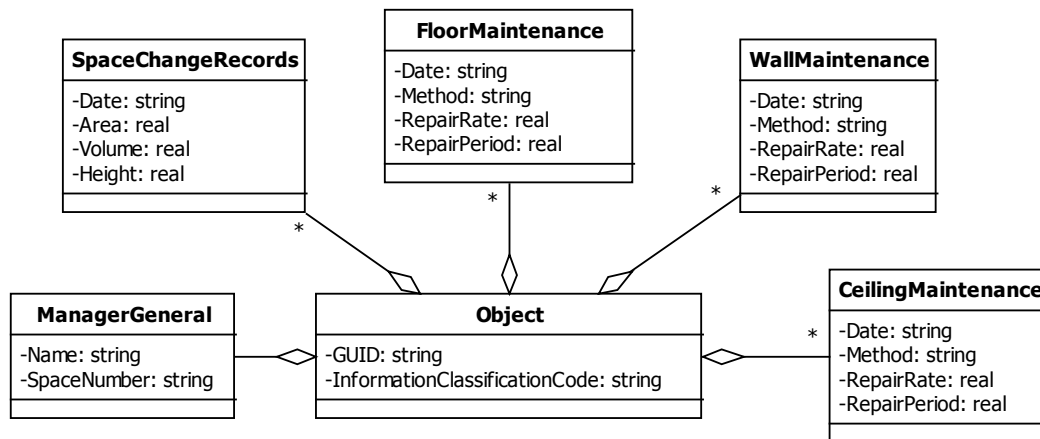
SpaceChangeRecords
-Date: string
-Area: real
-Volume: real
-Height: real

FloorMaintenance
-Date: string
-Method: string
-RepairRate: real
-RepairPeriod: real

WallMaintenance
-Date: string
-Method: string
-RepairRate: real
-RepairPeriod: real

*

*

*

ManagerGeneral
-Name: string
-SpaceNumber: string

Object
-GUID: string
-InformationClassificationCode: string

*

CeilingMaintenance
-Date: string
-Method: string
-RepairRate: real
-RepairPeriod: real